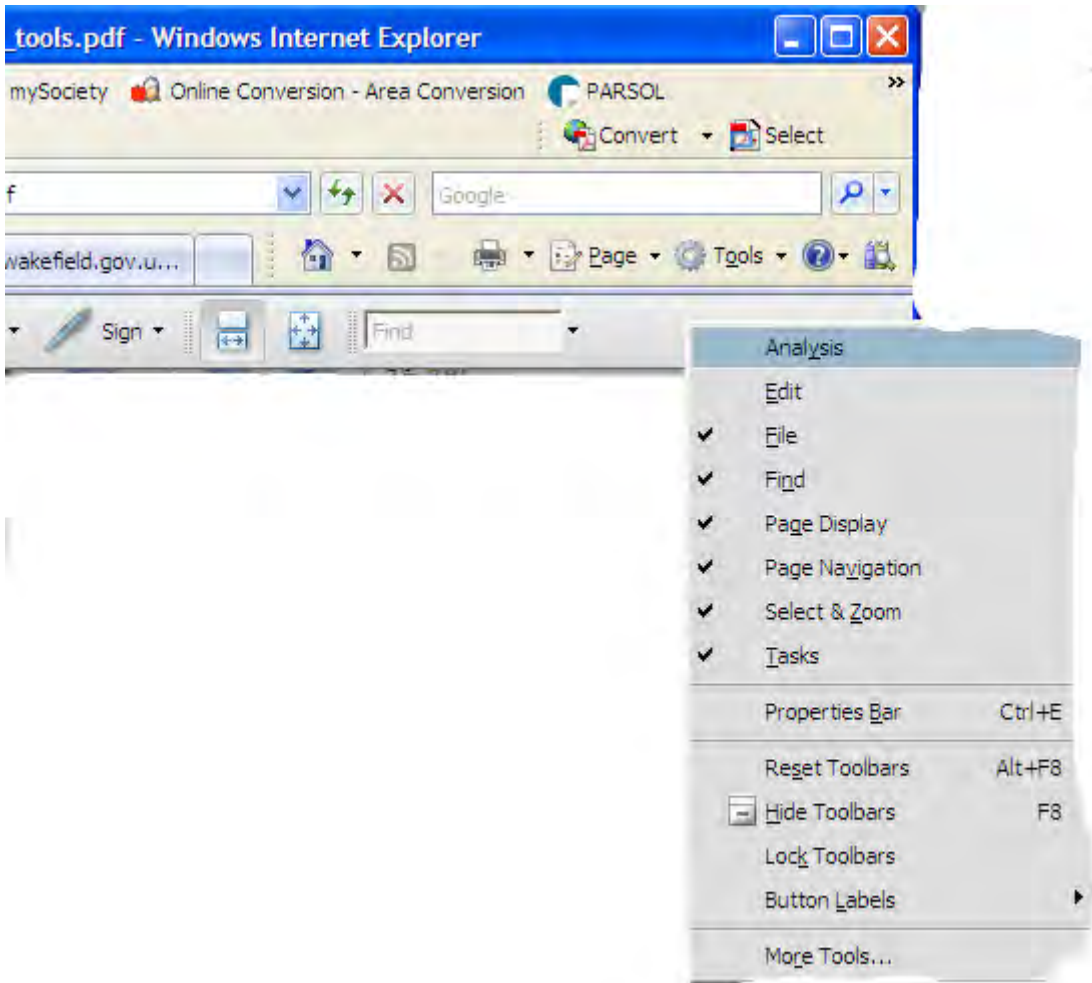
_tools.pdf - Windows Internet Explorer

mySociety Online Conversion - Area Conversion PARSOL »

Convert Select

f

Google

wakefield.gov.u...

Page Tools

Sign

Find

Analysis
Edit
File
Find
Page Display
Page Navigation
Select & Zoom
Tasks
Properties Bar Ctrl+E
Reset Toolbars Alt+F8
Hide Toolbars F8
Lock Toolbars
Button Labels
More Tools...